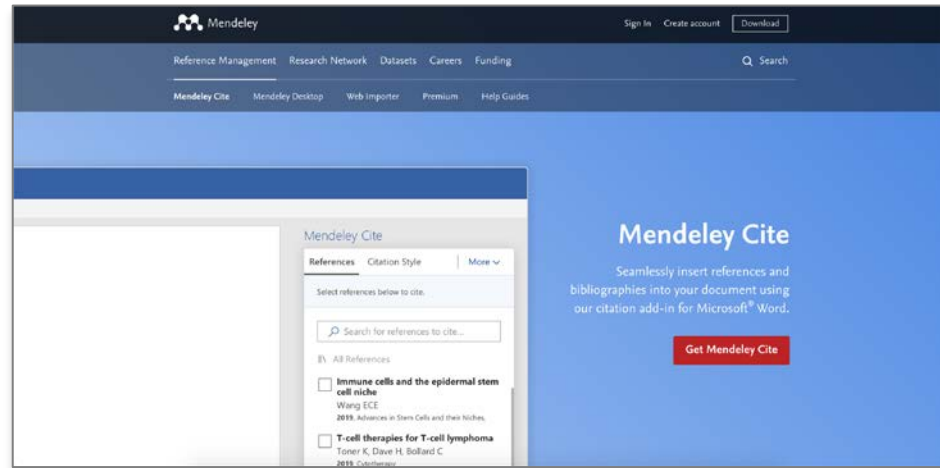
Mendeley

Sign In Create account Download

Reference Management Research Network Datasets Careers Funding

Search

Mendeley Cite Mendeley Desktop Web Importer Premium Help Guides

Mendeley Cite

References Citation Style More

Select references below to cite.

Search for references to cite...

All References

Immune cells and the epidermal stem cell niche
Wang ECE
2019. Advances in Stem Cells and their Niches

T-cell therapies for T-cell lymphoma
Toner K, Dave H, Bollard C
2019. Cytotherapy

Mendeley Cite

Seamlessly insert references and bibliographies into your document using our citation add-in for Microsoft® Word.

Get Mendeley Cite